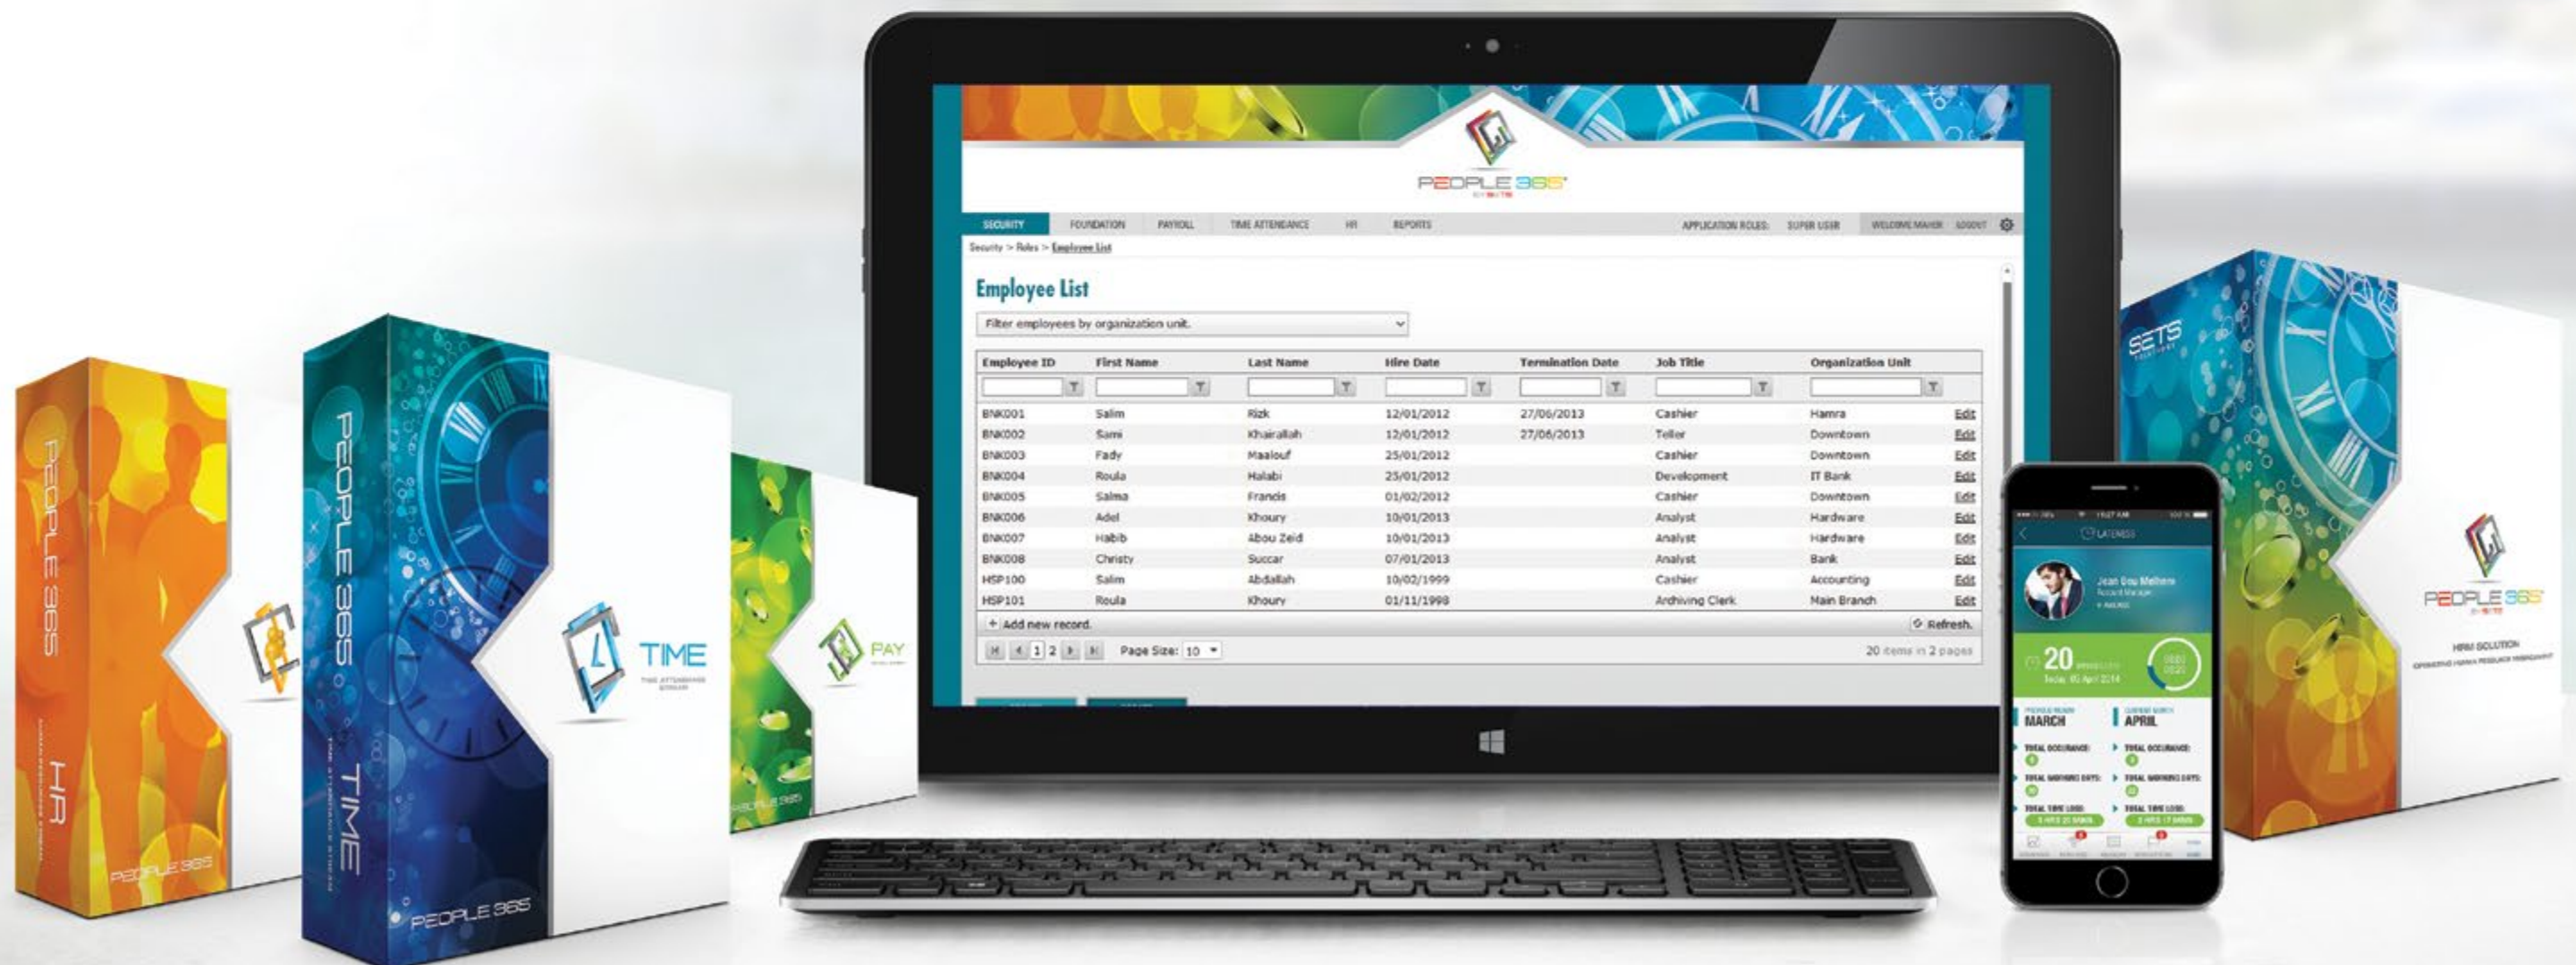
PEOPLE 365
HR
PEOPLE 365

PEOPLE 365
TIME
TIME
PEOPLE 365

PAY
PEOPLE 365

PEOPLE 365

SECURITY FOUNDATION PAYROLL TIME ATTENDANCE HR REPORTS APPLICATION ROLES: SUPER USER WELCOME MAHER LOGOUT

Security > Roles > Employee List

Employee List

Filter employees by organization unit.

| Employee ID | First Name | Last Name | Hire Date | Termination Date | Job Title | Organization Unit | |
|---|---|---|---|---|---|---|---|
| BNK001 | Salim | Rizk | 12/01/2012 | 27/06/2013 | Cashier | Hamra | Edit |
| BNK002 | Sami | Khairallah | 12/01/2012 | 27/06/2013 | Teller | Downtown | Edit |
| BNK003 | Fady | Maalouf | 25/01/2012 | | Cashier | Downtown | Edit |
| BNK004 | Roula | Halabi | 25/01/2012 | | Development | IT Bank | Edit |
| BNK005 | Salma | Francis | 01/02/2012 | | Cashier | Downtown | Edit |
| BNK006 | Adel | Khoury | 10/01/2013 | | Analyst | Hardware | Edit |
| BNK007 | Habib | Abou Zeid | 10/01/2013 | | Analyst | Hardware | Edit |
| BNK008 | Christy | Succar | 07/01/2013 | | Analyst | Bank | Edit |
| HSP100 | Salim | Abdallah | 10/02/1999 | | Cashier | Accounting | Edit |
| HSP101 | Roula | Khoury | 01/11/1998 | | Archiving Clerk | Main Branch | Edit |

+ Add new record. Refresh.

1 2 Page Size: 10 20 items in 2 pages

LATENESS
Jean Bou Melhem
Account Manager
20
MARCH APRIL
TOTAL OCCURANCE: TOTAL OCCURANCE:
TOTAL WORKING DAYS: TOTAL WORKING DAYS:
TOTAL TIME LOSS: TOTAL TIME LOSS:

SETS
PEOPLE 365
HRM SOLUTION